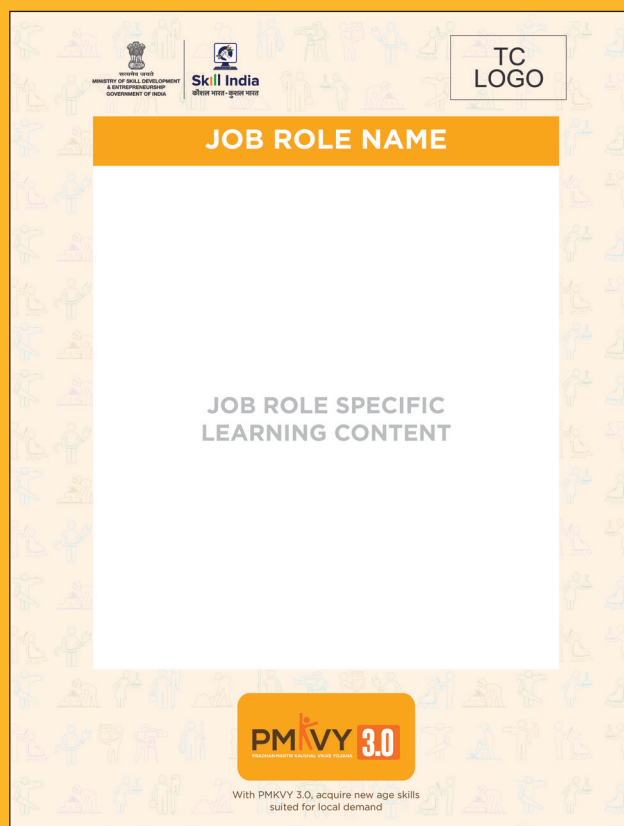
सत्यमेव जयते
MINISTRY OF SKILL DEVELOPMENT & ENTREPRENEURSHIP GOVERNMENT OF INDIA

Skill India
कौशल भारत-कुशल भारत

TC LOGO

JOB ROLE NAME

JOB ROLE SPECIFIC LEARNING CONTENT

PMKVY 3.0
PRADHAN MANTRI KAUSHAL VIKAS YOJANA

With PMKVY 3.0, acquire new age skills suited for local demand